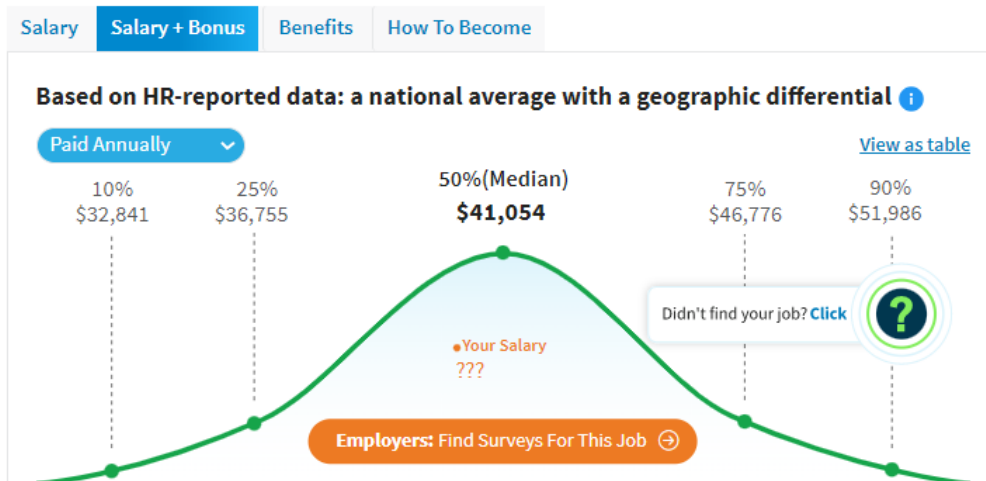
Salary | Salary + Bonus | Benefits | How To Become

Based on HR-reported data: a national average with a geographic differential i

Paid Annually

View as table

10%
$32,841

25%
$36,755

50%(Median)
$41,054

75%
$46,776

90%
$51,986

Didn't find your job? Click

?

Your Salary
???

Employers: Find Surveys For This Job